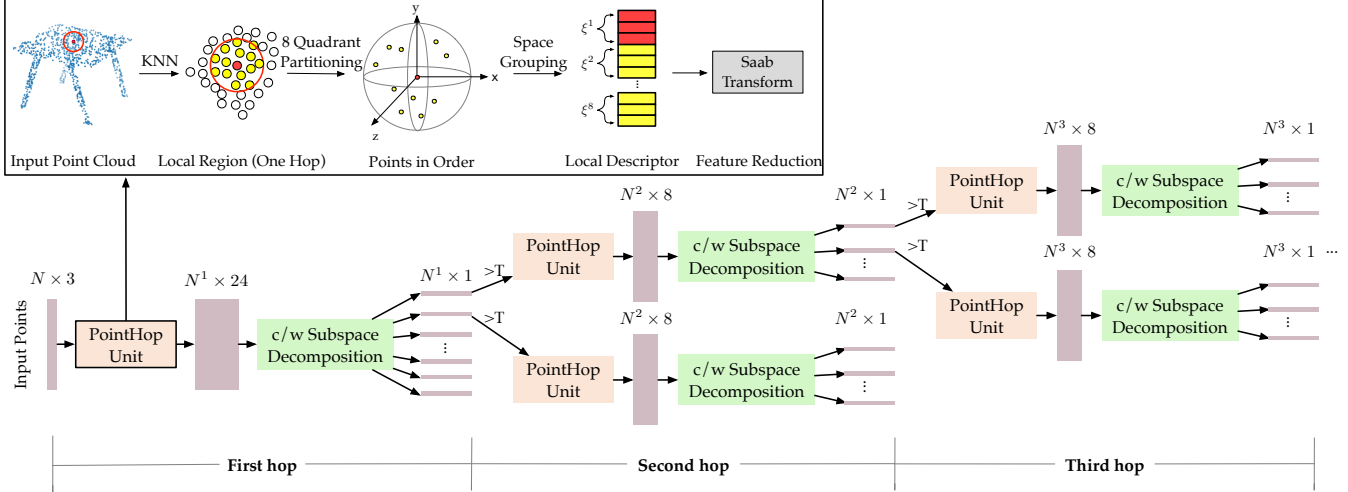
KNN

8 Quadrant Partitioning

y

x

z

Space Grouping

$\xi^1$

$\xi^2$

⋮

$\xi^8$

Saab Transform

Input Point Cloud

Local Region (One Hop)

Points in Order

Local Descriptor

Feature Reduction

Input Points

$N \times 3$

PointHop Unit

$N^1 \times 24$

c/w Subspace Decomposition

$N^1 \times 1$

⋮

>T

>T

PointHop Unit

$N^2 \times 8$

c/w Subspace Decomposition

$N^2 \times 1$

⋮

PointHop Unit

$N^2 \times 8$

c/w Subspace Decomposition

$N^2 \times 1$

⋮

>T

>T

PointHop Unit

$N^3 \times 8$

c/w Subspace Decomposition

$N^3 \times 1$

⋮

PointHop Unit

$N^3 \times 8$

c/w Subspace Decomposition

$N^3 \times 1$ ...

⋮

First hop

Second hop

Third hop